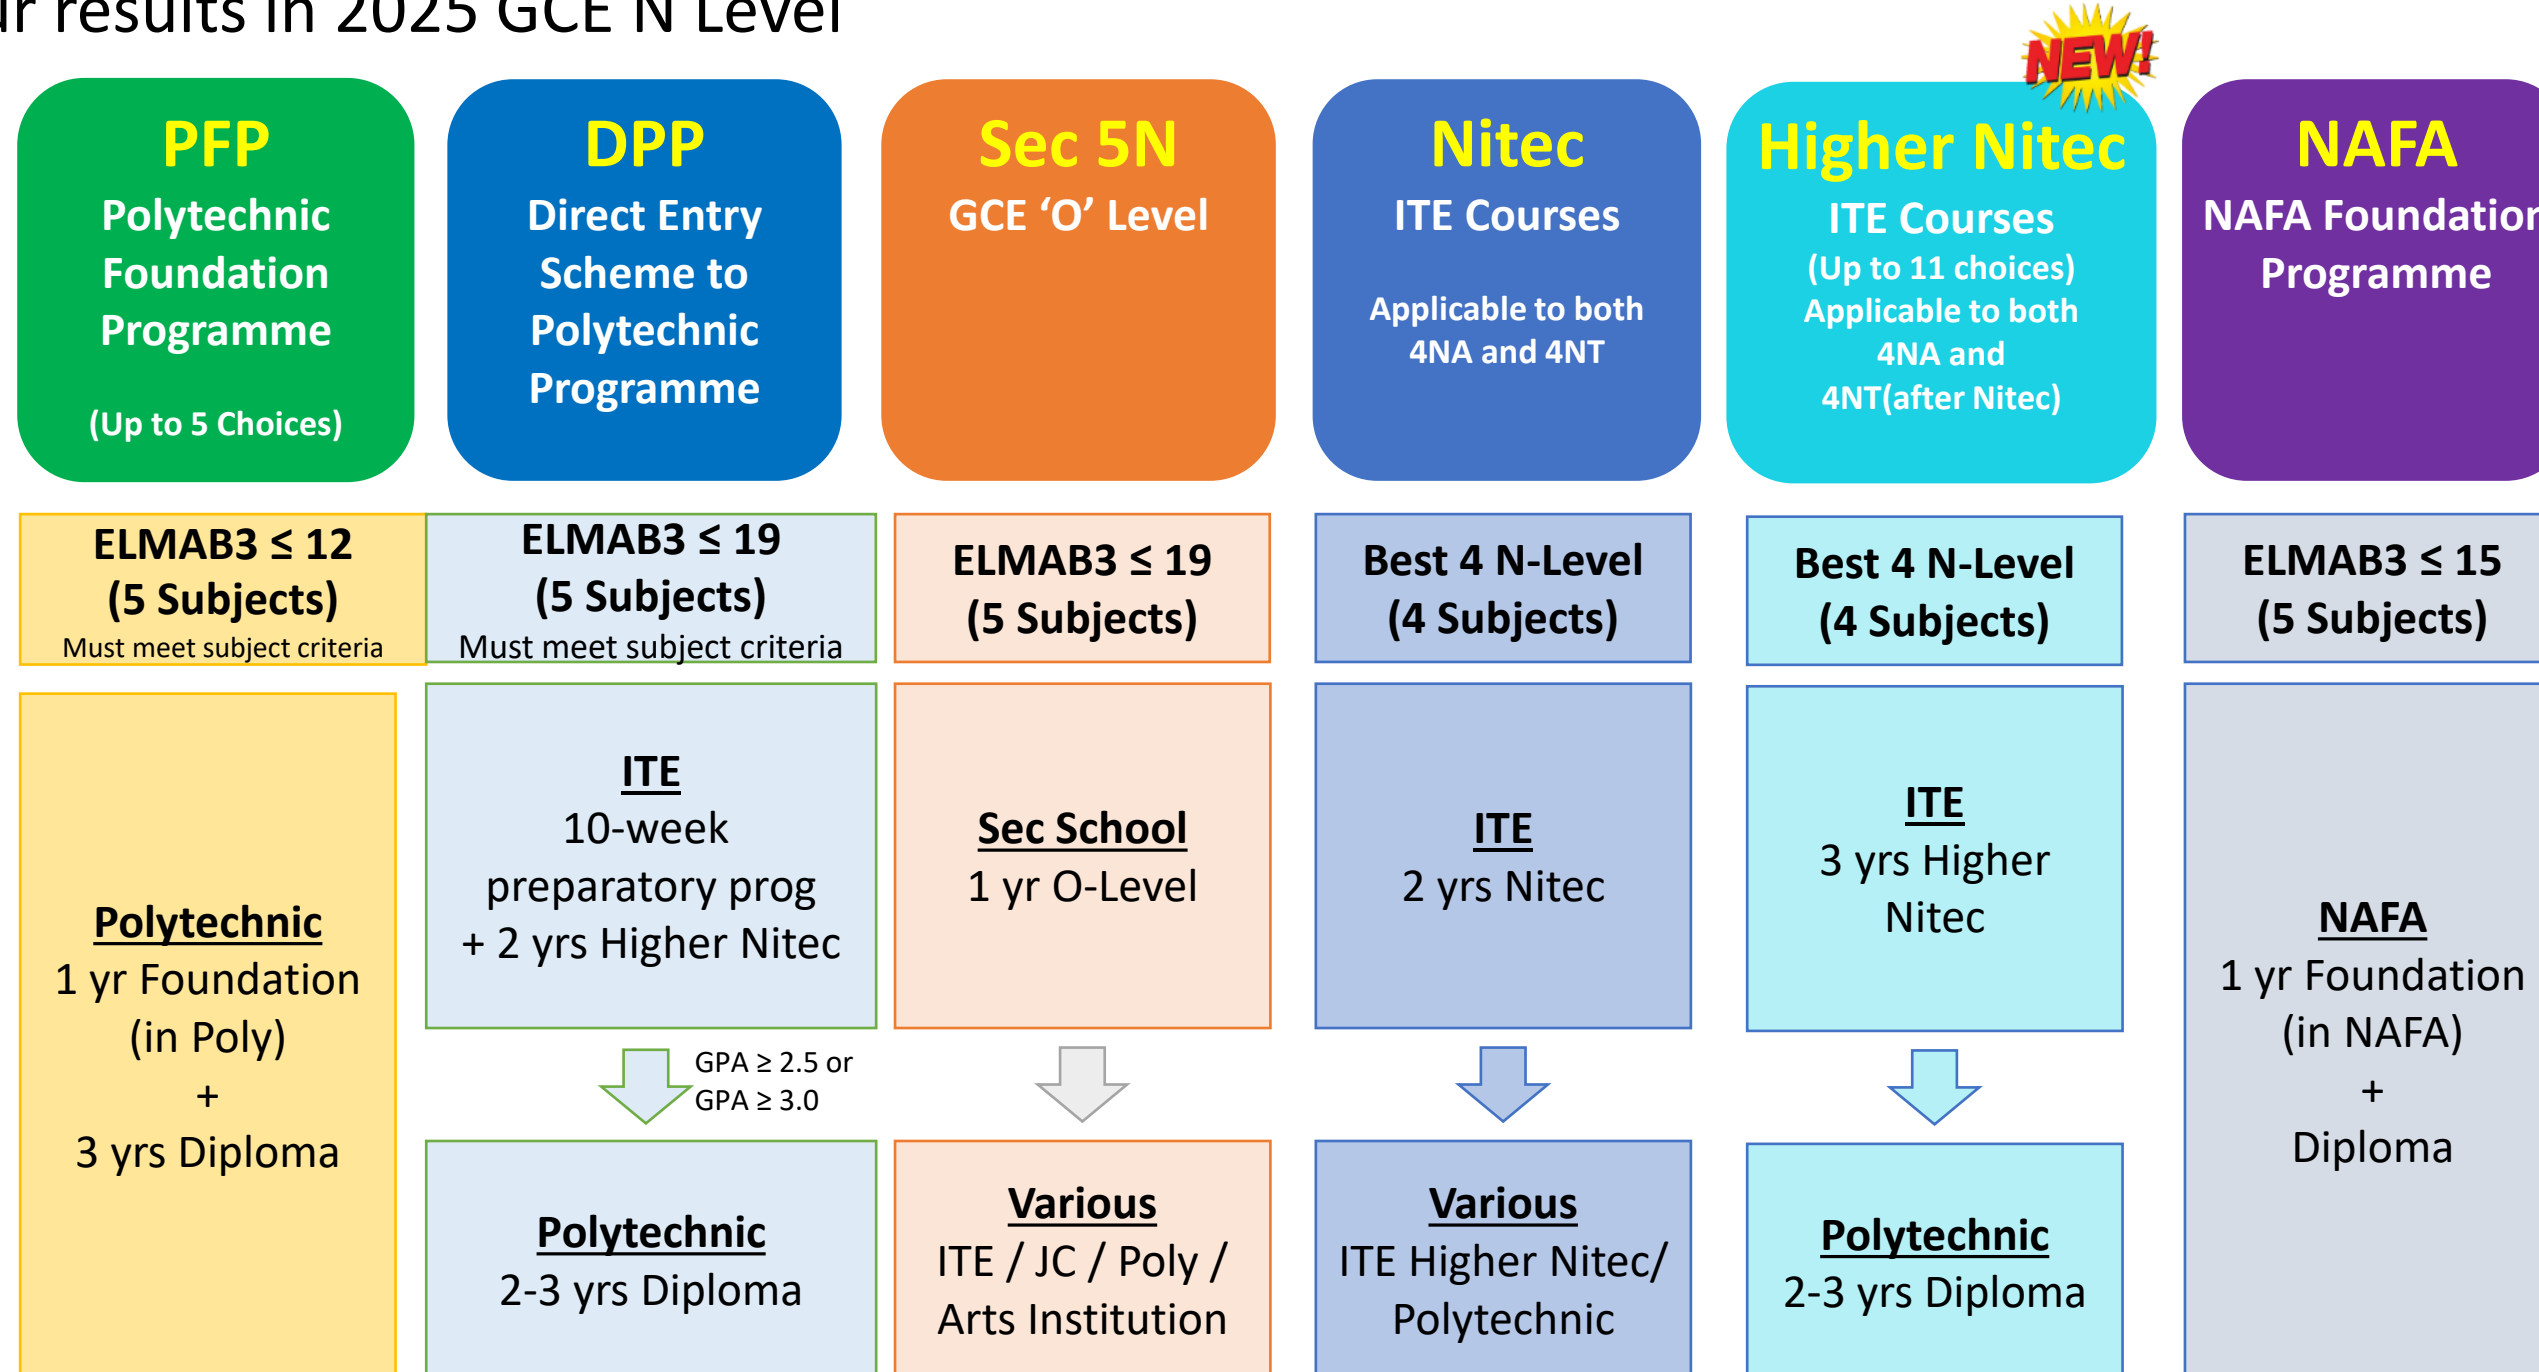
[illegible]ir results in 2025 GCE N Level

NEW!

| PFP Polytechnic Foundation Programme (Up to 5 Choices) | DPP Direct Entry Scheme to Polytechnic Programme | Sec 5N GCE 'O' Level | Nitec ITE Courses Applicable to both 4NA and 4NT | Higher Nitec ITE Courses (Up to 11 choices) Applicable to both 4NA and 4NT(after Nitec) | NAFA NAFA Foundatio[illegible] Programme |
|---|---|---|---|---|---|
| ELMAB3 ≤ 12 (5 Subjects) Must meet subject criteria | ELMAB3 ≤ 19 (5 Subjects) Must meet subject criteria | ELMAB3 ≤ 19 (5 Subjects) | Best 4 N-Level (4 Subjects) | Best 4 N-Level (4 Subjects) | ELMAB3 ≤ 15 (5 Subjects) |
| Polytechnic 1 yr Foundation (in Poly) + 3 yrs Diploma | ITE 10-week preparatory prog + 2 yrs Higher Nitec | Sec School 1 yr O-Level | ITE 2 yrs Nitec | ITE 3 yrs Higher Nitec | NAFA 1 yr Foundation (in NAFA) + Diploma |
| | GPA ≥ 2.5 or GPA ≥ 3.0 | | | | |
| | Polytechnic 2-3 yrs Diploma | Various ITE / JC / Poly / Arts Institution | Various ITE Higher Nitec/ Polytechnic | Polytechnic 2-3 yrs Diploma | |